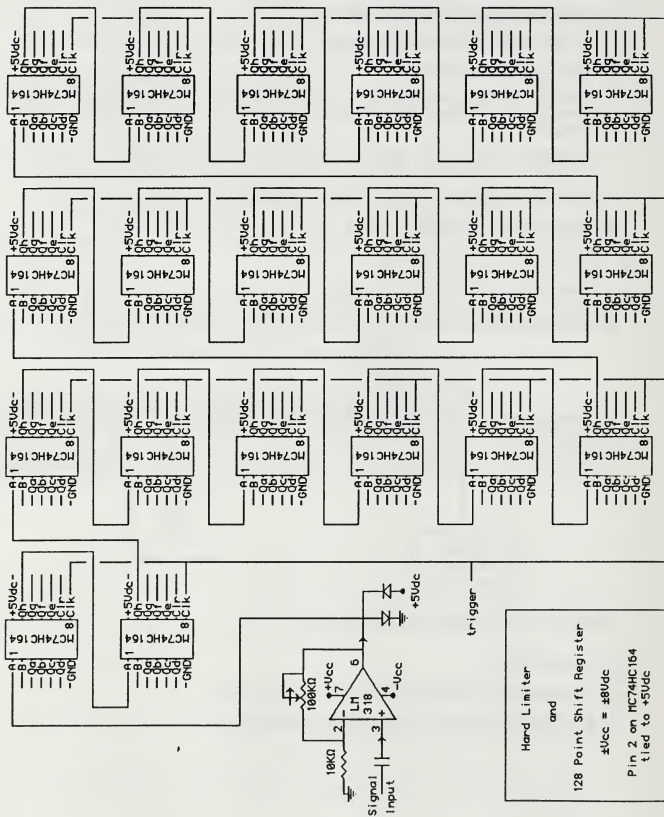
MC74HC164
A 1
B
Qa
Qb
Qc
Qd
GND
+5Vdc
Qh
Qg
Qf
Qe
Clr
Clk 8

Hard Limiter
and
128 Point Shift Register
±Vcc = ±8Vdc
Pin 2 on MC74HC164 tied to +5Vdc

100KΩ
10KΩ
+Vcc
-Vcc
LM 318
7
2
3
4
6
+5Vdc
trigger
Signal Input